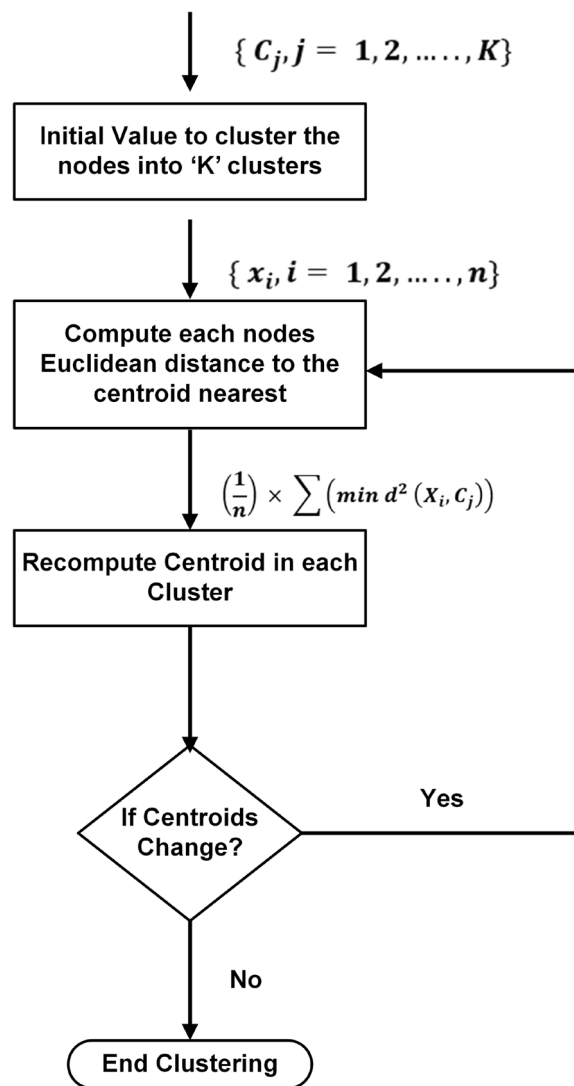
$\{ C_j, j = 1, 2, \ldots, K\}$

Initial Value to cluster the nodes into 'K' clusters

$\{ x_i, i = 1, 2, \ldots, n\}$

Compute each nodes Euclidean distance to the centroid nearest

$\left(\frac{1}{n}\right) \times \sum \left(min\, d^2 \left(X_i, C_j\right)\right)$

Recompute Centroid in each Cluster

If Centroids Change?

Yes

No

End Clustering